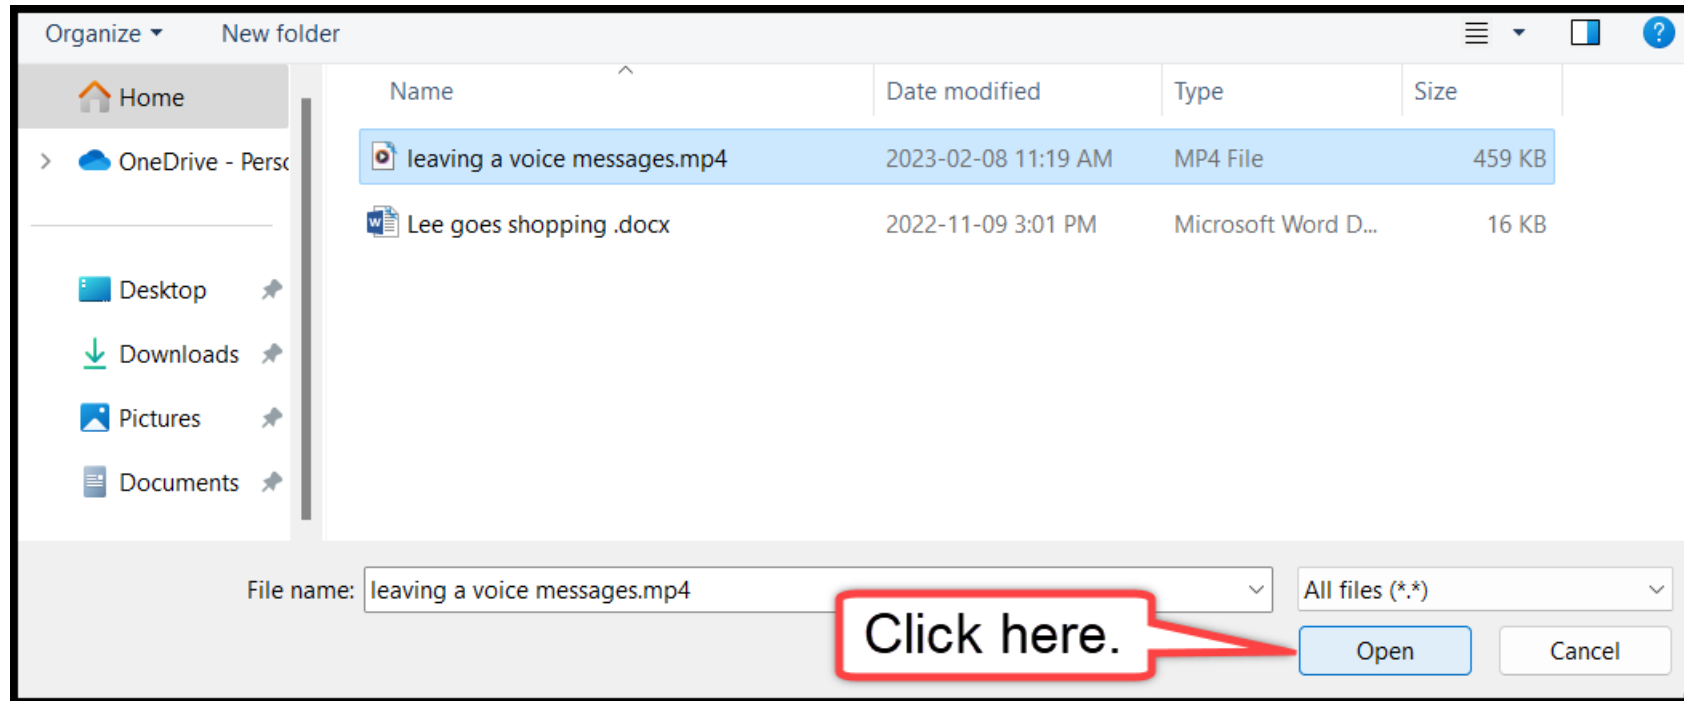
Organize ▾ New folder

Home

OneDrive - Persc

Desktop

Downloads

Pictures

Documents

| Name | Date modified | Type | Size |
|---|---|---|---|
| leaving a voice messages.mp4 | 2023-02-08 11:19 AM | MP4 File | 459 KB |
| Lee goes shopping .docx | 2022-11-09 3:01 PM | Microsoft Word D... | 16 KB |

File name: leaving a voice messages.mp4

All files (*.*)

Click here.

Open

Cancel